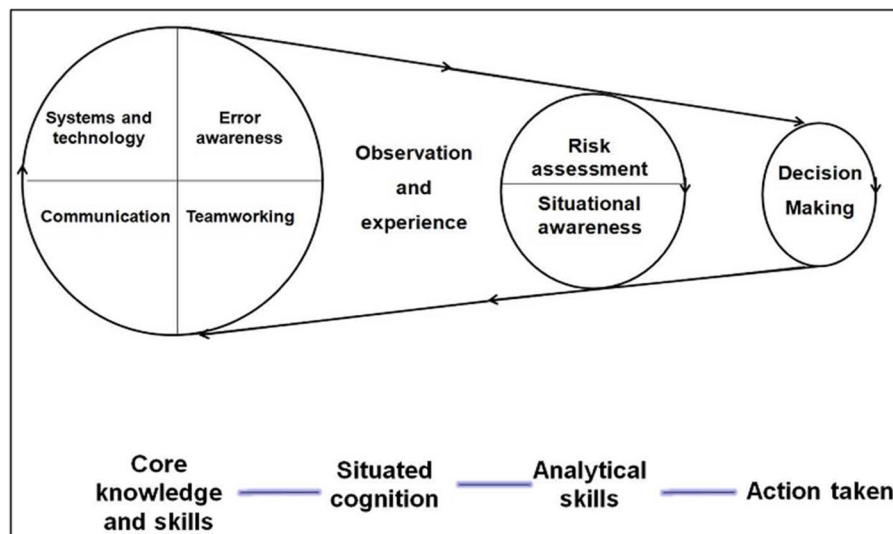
Systems and technology

Error awareness

Communication

Teamworking

Observation and experience

Risk assessment

Situational awareness

Decision Making

Core knowledge and skills

Situated cognition

Analytical skills

Action taken